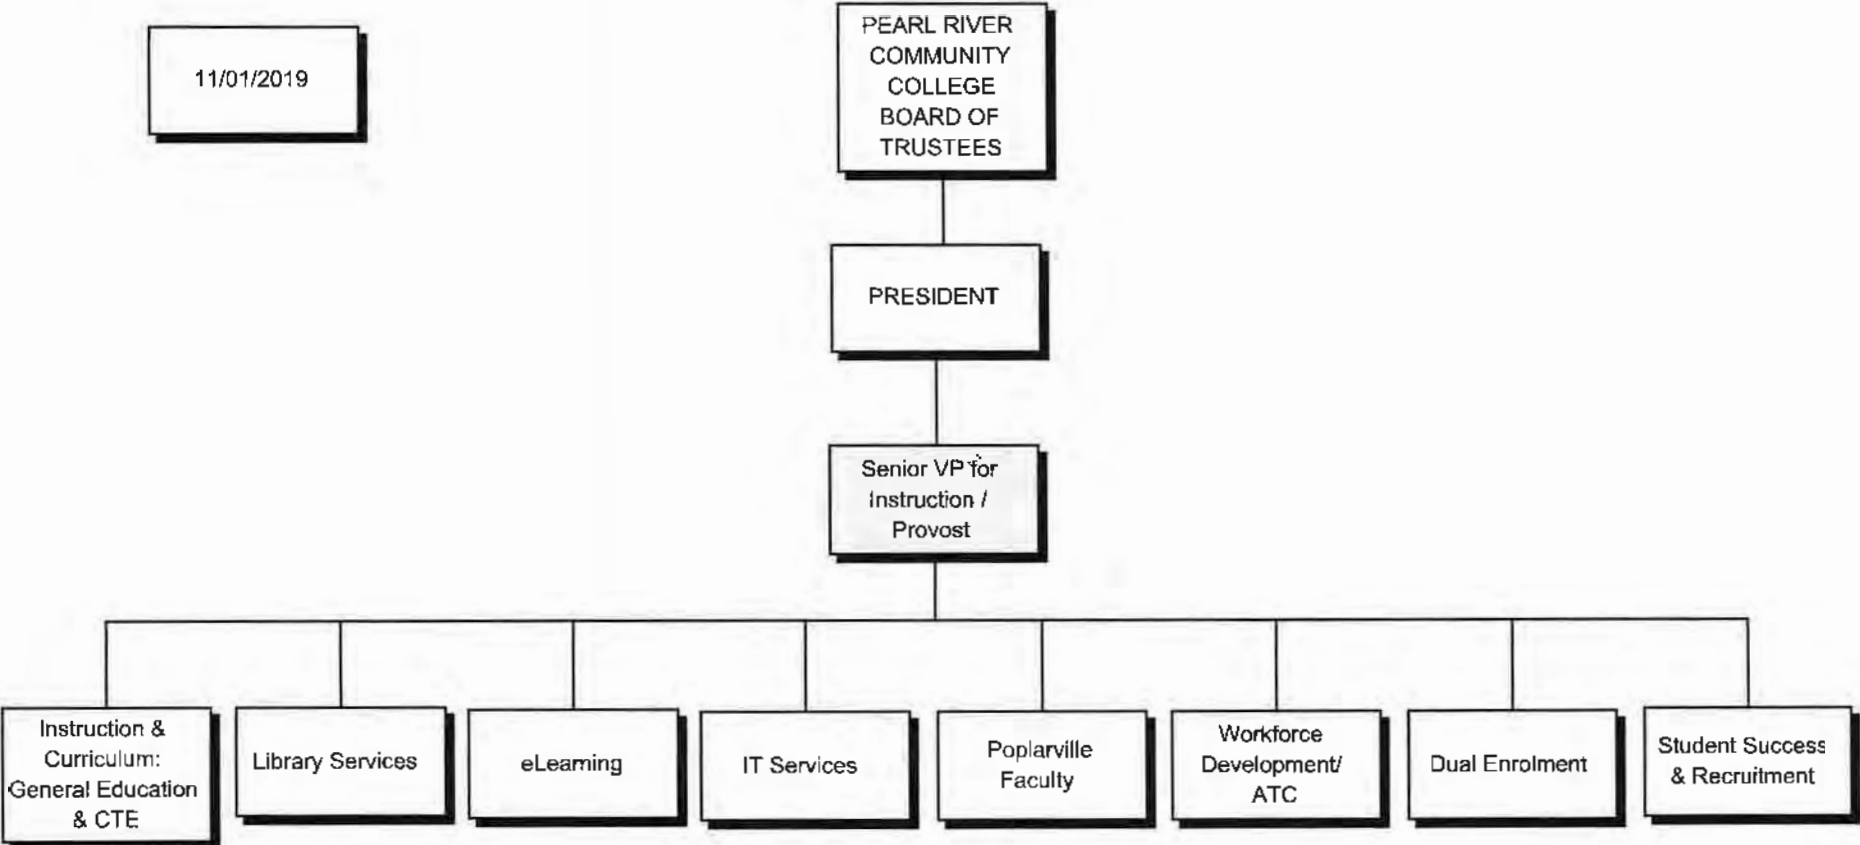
11/01/2019

PEARL RIVER COMMUNITY COLLEGE BOARD OF TRUSTEES

PRESIDENT

Senior VP for Instruction / Provost

Instruction & Curriculum: General Education & CTE

Library Services

eLearning

IT Services

Poplarville Faculty

Workforce Development/ ATC

Dual Enrolment

Student Success & Recruitment